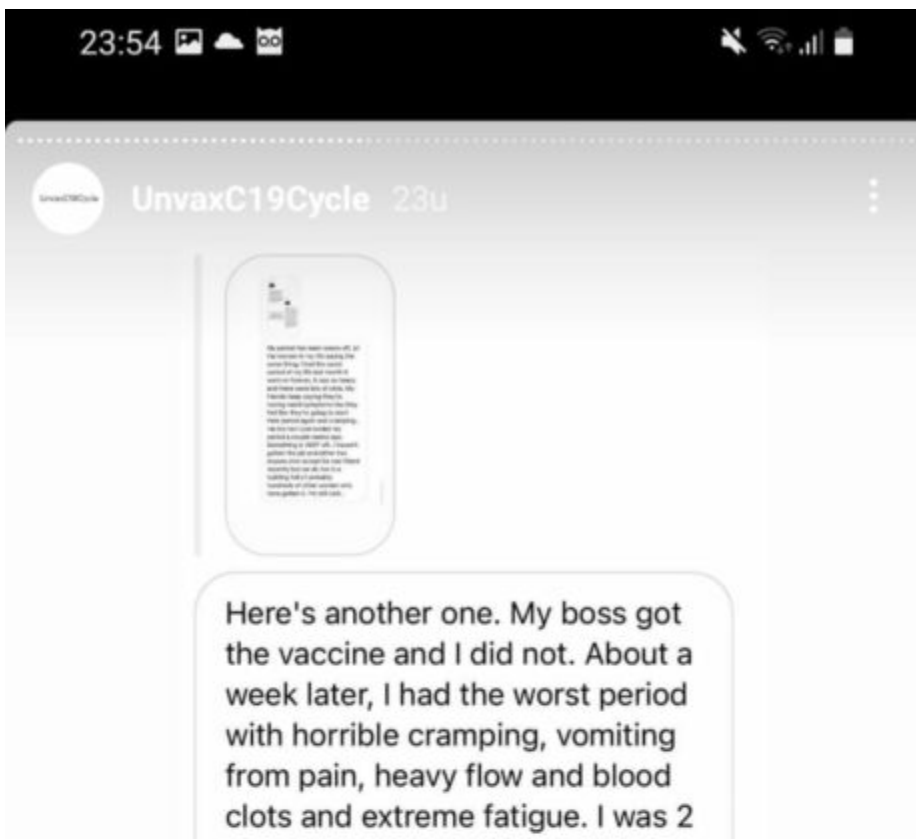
23:54

UnvaxC19Cycle 23u

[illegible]

Here's another one. My boss got the vaccine and I did not. About a week later, I had the worst period with horrible cramping, vomiting from pain, heavy flow and blood clots and extreme fatigue. I was 2